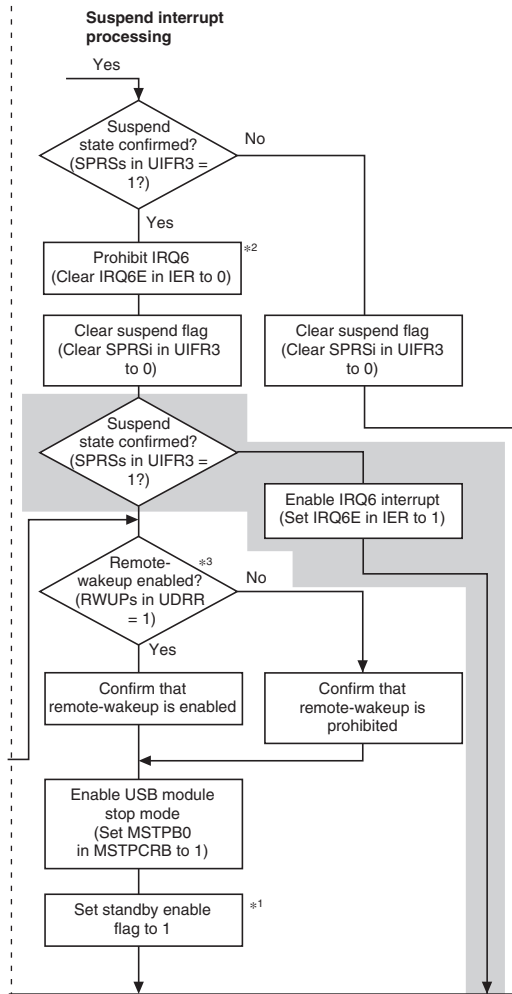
Suspend interrupt processing

Yes

Suspend state confirmed? (SPRSs in UIFR3 = 1?)

No

Yes

Prohibit IRQ6 (Clear IRQ6E in IER to 0)

*2

Clear suspend flag (Clear SPRSi in UIFR3 to 0)

Clear suspend flag (Clear SPRSi in UIFR3 to 0)

Suspend state confirmed? (SPRSs in UIFR3 = 1?)

Enable IRQ6 interrupt (Set IRQ6E in IER to 1)

Remote-wakeup enabled? (RWUPs in UDRR = 1)

*3

No

Yes

Confirm that remote-wakeup is enabled

Confirm that remote-wakeup is prohibited

Enable USB module stop mode (Set MSTPB0 in MSTPCRB to 1)

Set standby enable flag to 1

*1